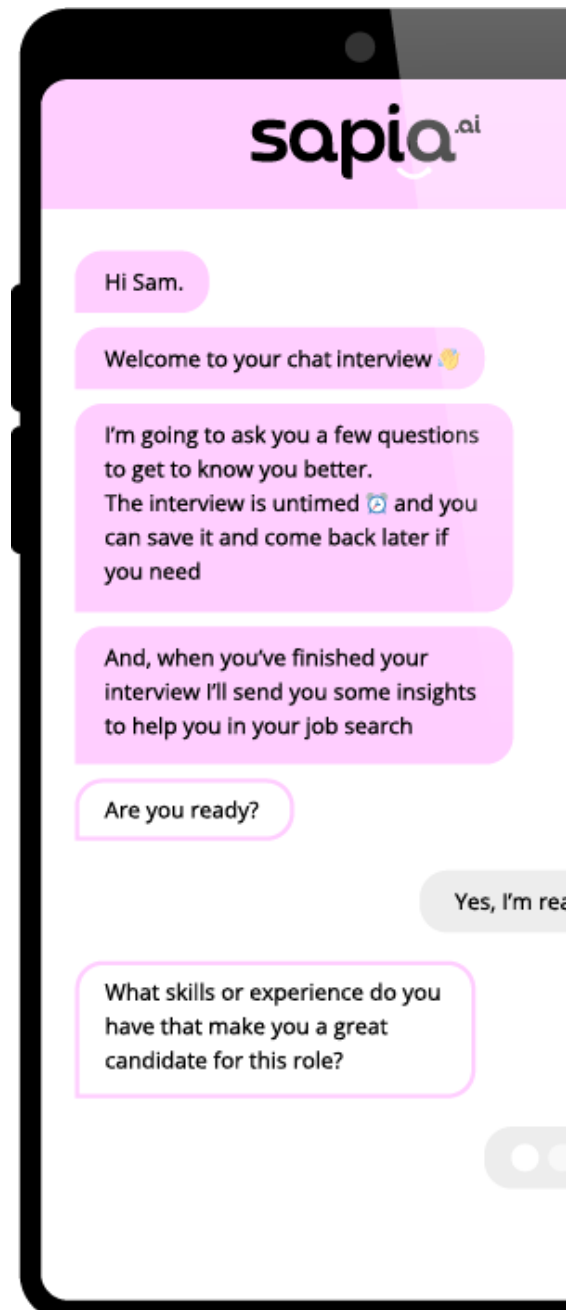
sapia.ai

Hi Sam.

Welcome to your chat interview 👋

I'm going to ask you a few questions to get to know you better.
The interview is untimed ⏰ and you can save it and come back later if you need

And, when you've finished your interview I'll send you some insights to help you in your job search

Are you ready?

Yes, I'm rea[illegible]

What skills or experience do you have that make you a great candidate for this role?